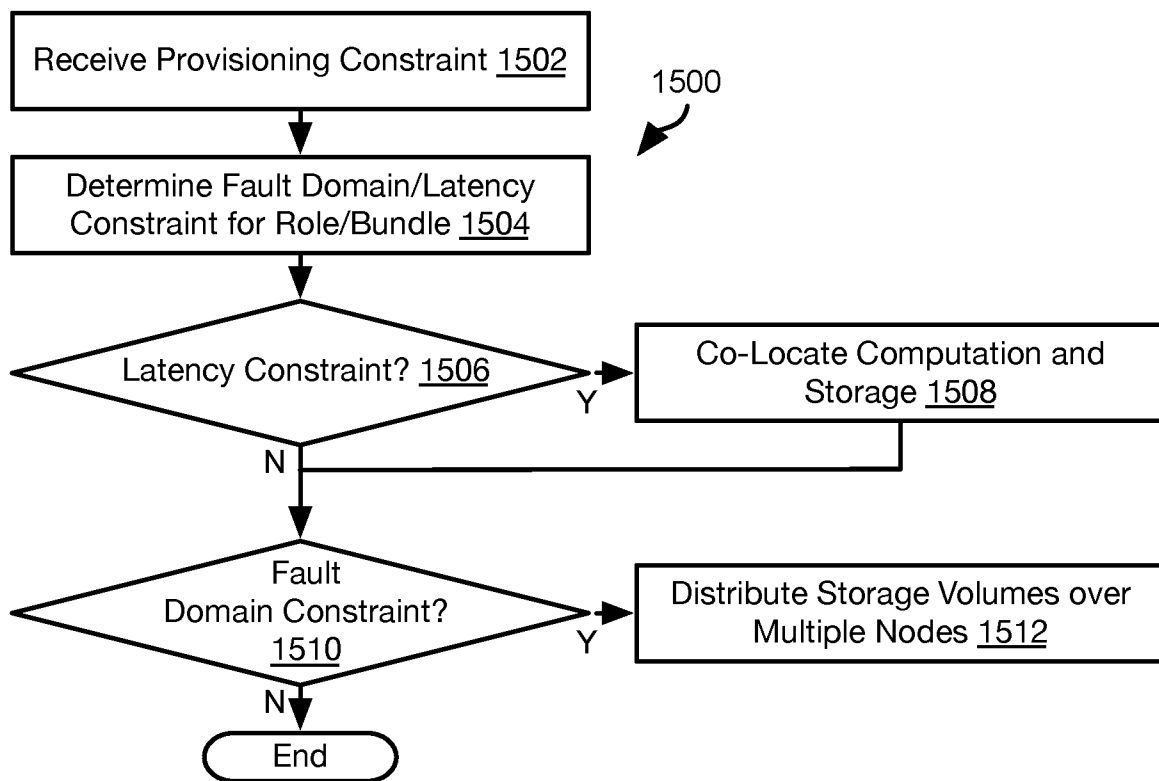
Receive Provisioning Constraint 1502

1500

Determine Fault Domain/Latency Constraint for Role/Bundle 1504

Latency Constraint? 1506

Y

Co-Locate Computation and Storage 1508

N

Fault Domain Constraint? 1510

Y

Distribute Storage Volumes over Multiple Nodes 1512

N

End